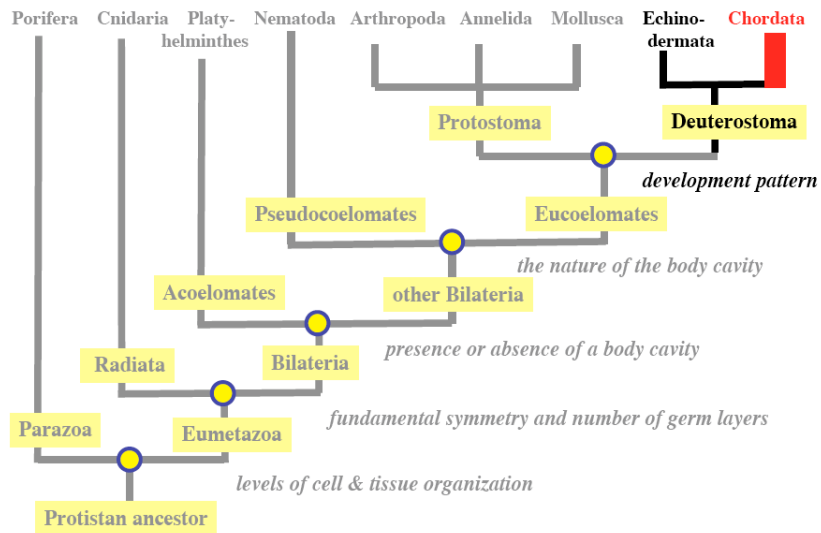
Porifera Cnidaria Platyhelminthes Nematoda Arthropoda Annelida Mollusca Echinodermata Chordata

Protostoma

Deuterostoma

development pattern

Pseudocoelomates

Eucoelomates

the nature of the body cavity

Acoelomates

other Bilateria

presence or absence of a body cavity

Radiata

Bilateria

fundamental symmetry and number of germ layers

Parazoa

Eumetazoa

levels of cell & tissue organization

Protistan ancestor